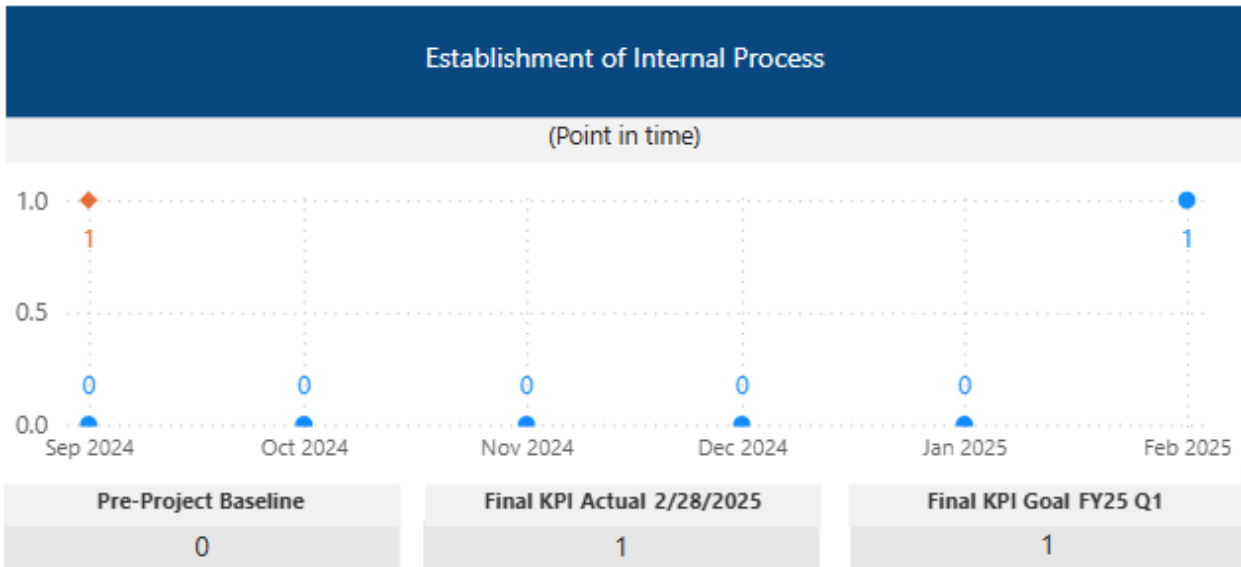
Establishment of Internal Process

(Point in time)

1.0
0.5
0.0

1
1
0
0
0
0
0

Sep 2024
Oct 2024
Nov 2024
Dec 2024
Jan 2025
Feb 2025

| Pre-Project Baseline | Final KPI Actual 2/28/2025 | Final KPI Goal FY25 Q1 |
|---|---|---|
| 0 | 1 | 1 |